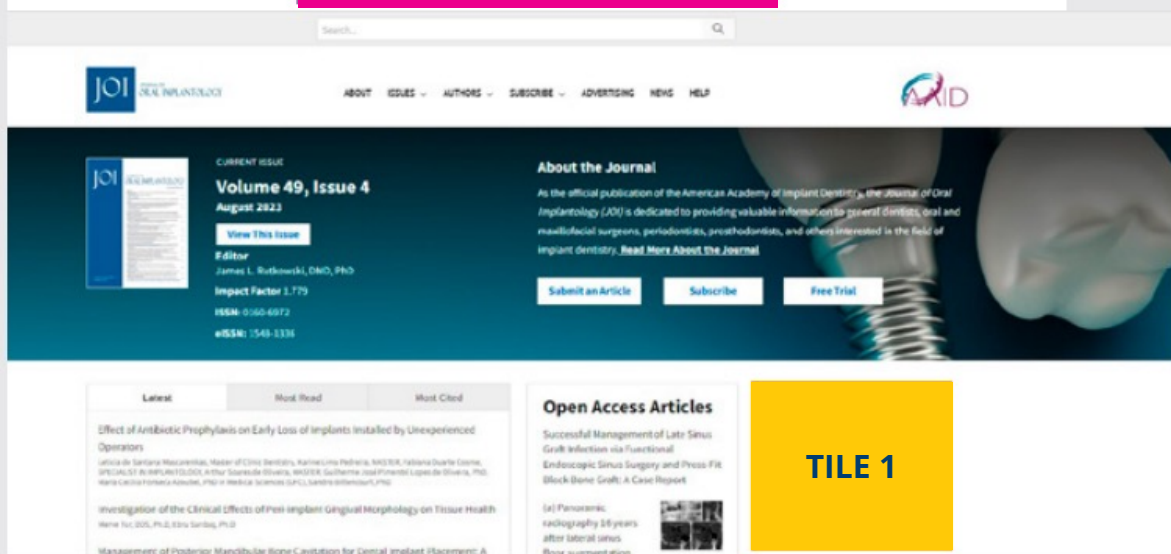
Search...

JOI JOURNAL OF ORAL IMPLANTOLOGY

ABOUT ISSUES AUTHORS SUBSCRIBE ADVERTISING NEWS HELP

AAID

JOI

CURRENT ISSUE
Volume 49, Issue 4
August 2023
View This Issue
Editor
James L. Rutkowski, DMD, PhD
Impact Factor 1.779
ISSN: 0160-6972
eISSN: 1548-1336

About the Journal
As the official publication of the American Academy of Implant Dentistry, the Journal of Oral Implantology (JOI) is dedicated to providing valuable information to general dentists, oral and maxillofacial surgeons, periodontists, prosthodontists, and others interested in the field of implant dentistry. Read More About the Journal

Submit an Article
Subscribe
Free Trial

| Latest | Most Read | Most Cited |
|---|---|---|

Effect of Antibiotic Prophylaxis on Early Loss of Implants Installed by Unexperienced Operators
Leticia de Santana Mascarenhas, Master of Clinic Dentistry, Karine Lima Pedreira, MASTER, Fabiana Duarte Cosme, SPECIALIST IN IMPLANTOLOGY, Arthur Soares de Oliveira, MASTER, Guilherme José Pimentel Lopes de Oliveira, PhD, Maria Cecília Fonseca Azoubel, PhD in Medical Sciences (UFC), Sandra Bittencourt, PhD

Investigation of the Clinical Effects of Peri-implant Gingival Morphology on Tissue Health
Merve Yız, DDS, Ph.D, Ebru Sarıbaş, Ph.D

Management of Posterior Mandibular Bone Cavitation for Dental Implant Placement: A

Open Access Articles
Successful Management of Late Sinus Graft Infection via Functional Endoscopic Sinus Surgery and Press Fit Block Bone Graft: A Case Report

(a) Panoramic radiography 16 years after lateral sinus floor augmentation

TILE 1